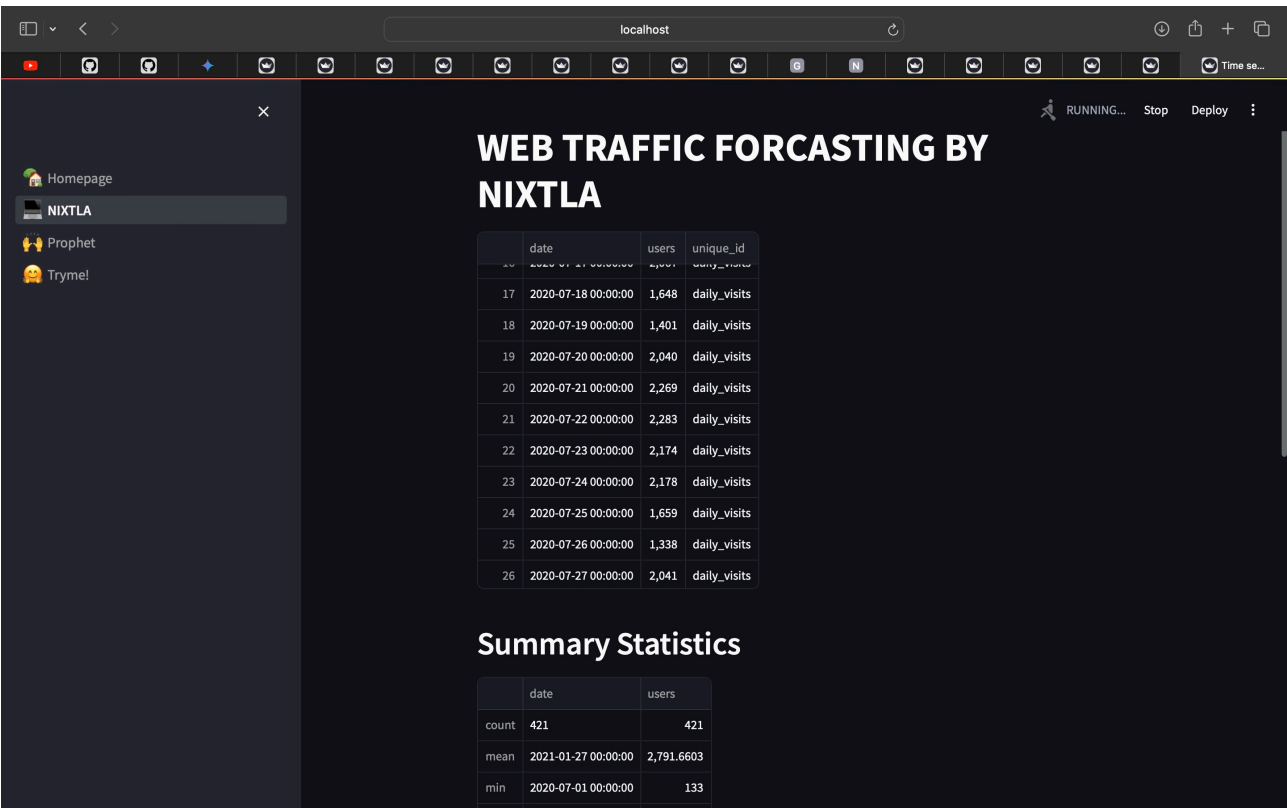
localhost

G N Time se...

×

Homepage
NIXTLA
Prophet
Tryme!

RUNNING... Stop Deploy

# WEB TRAFFIC FORCASTING BY NIXTLA

| | date | users | unique_id |
|---|---|---|---|
| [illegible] | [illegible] | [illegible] | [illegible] |
| 17 | 2020-07-18 00:00:00 | 1,648 | daily_visits |
| 18 | 2020-07-19 00:00:00 | 1,401 | daily_visits |
| 19 | 2020-07-20 00:00:00 | 2,040 | daily_visits |
| 20 | 2020-07-21 00:00:00 | 2,269 | daily_visits |
| 21 | 2020-07-22 00:00:00 | 2,283 | daily_visits |
| 22 | 2020-07-23 00:00:00 | 2,174 | daily_visits |
| 23 | 2020-07-24 00:00:00 | 2,178 | daily_visits |
| 24 | 2020-07-25 00:00:00 | 1,659 | daily_visits |
| 25 | 2020-07-26 00:00:00 | 1,338 | daily_visits |
| 26 | 2020-07-27 00:00:00 | 2,041 | daily_visits |

## Summary Statistics

| | date | users |
|---|---|---|
| count | 421 | 421 |
| mean | 2021-01-27 00:00:00 | 2,791.6603 |
| min | 2020-07-01 00:00:00 | 133 |